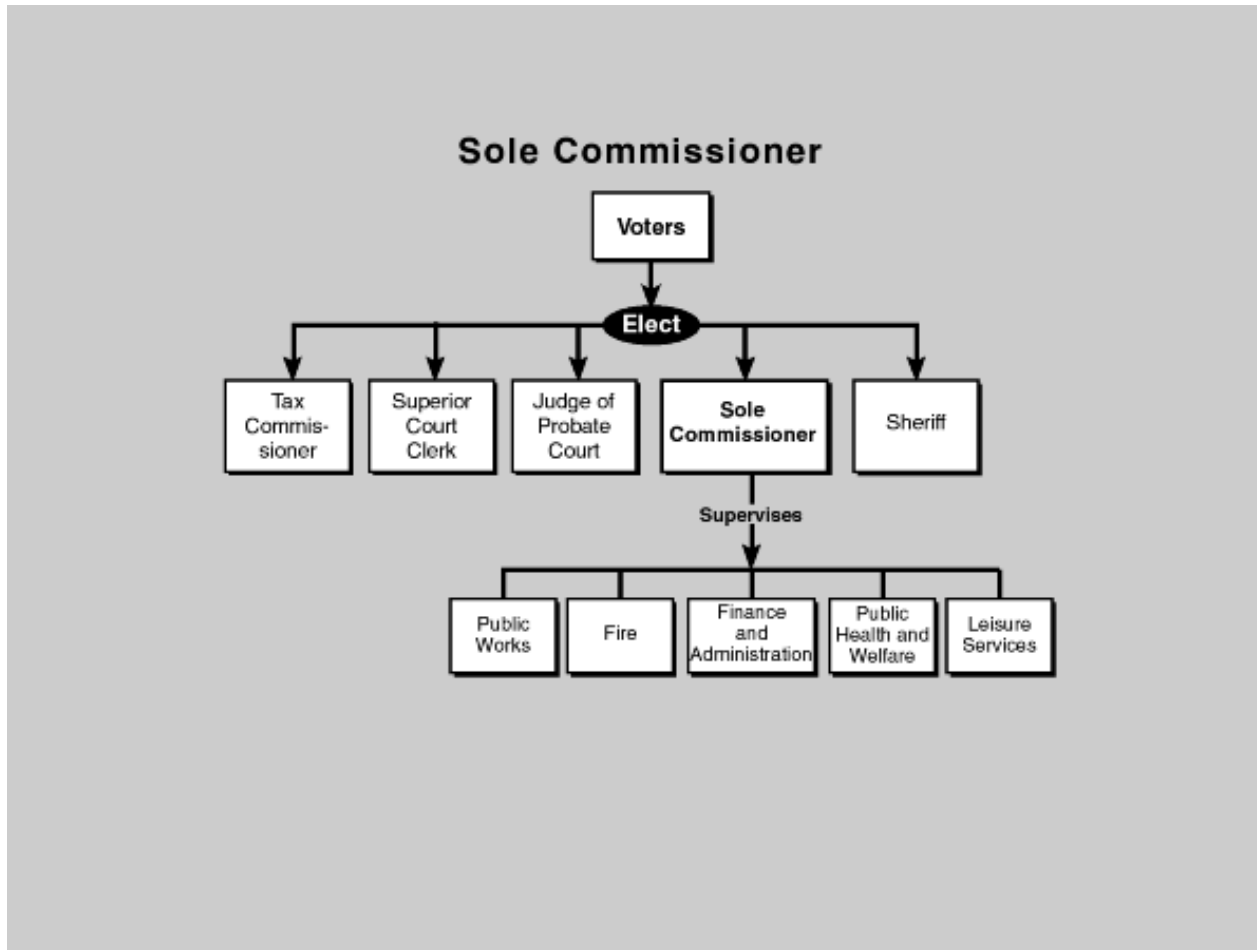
Sole Commissioner

Voters

Elect

Tax Commissioner

Superior Court Clerk

Judge of Probate Court

Sole Commissioner

Sheriff

Supervises

Public Works

Fire

Finance and Administration

Public Health and Welfare

Leisure Services